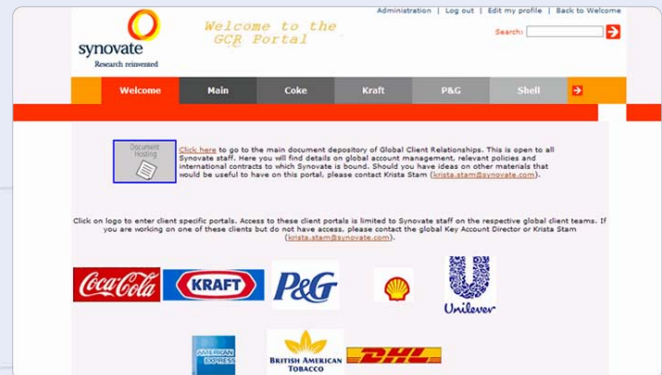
synovate
Research reinvented

Welcome to the GCR Portal

Administration | Log out | Edit my profile | Back to Welcome

Search:

Welcome | Main | Coke | Kraft | P&G | Shell

Document Hosting

Click here to go to the main document depository of Global Client Relationships. This is open to all Synovate staff. Here you will find details on global account management, relevant policies and international contracts to which Synovate is bound. Should you have ideas on other materials that would be useful to have on this portal, please contact Krista Stam (krista.stam@synovate.com).

Click on logo to enter client specific portals. Access to these client portals is limited to Synovate staff on the respective global client teams. If you are working on one of these clients but do not have access, please contact the global Key Account Director or Krista Stam (krista.stam@synovate.com).

Coca-Cola
KRAFT
P&G
Unilever
AMERICAN EXPRESS
BRITISH AMERICAN TOBACCO
DHL